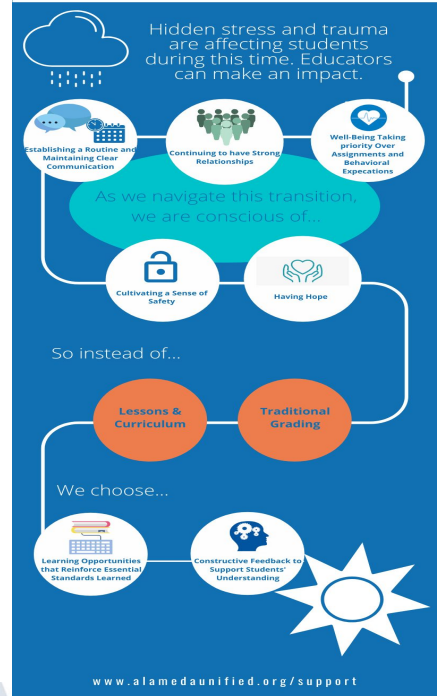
Hidden stress and trauma are affecting students during this time. Educators can make an impact.

Establishing a Routine and Maintaining Clear Communication

Continuing to have Strong Relationships

Well-Being Taking priority Over Assignments and Behavioral Expecations

As we navigate this transition, we are conscious of...

Cultivating a Sense of Safety

Having Hope

So instead of...

Lessons & Curriculum

Traditional Grading

We choose...

Learning Opportunities that Reinforce Essential Standards Learned

Constructive Feedback to Support Students' Understanding

www.alamedaunified.org/support